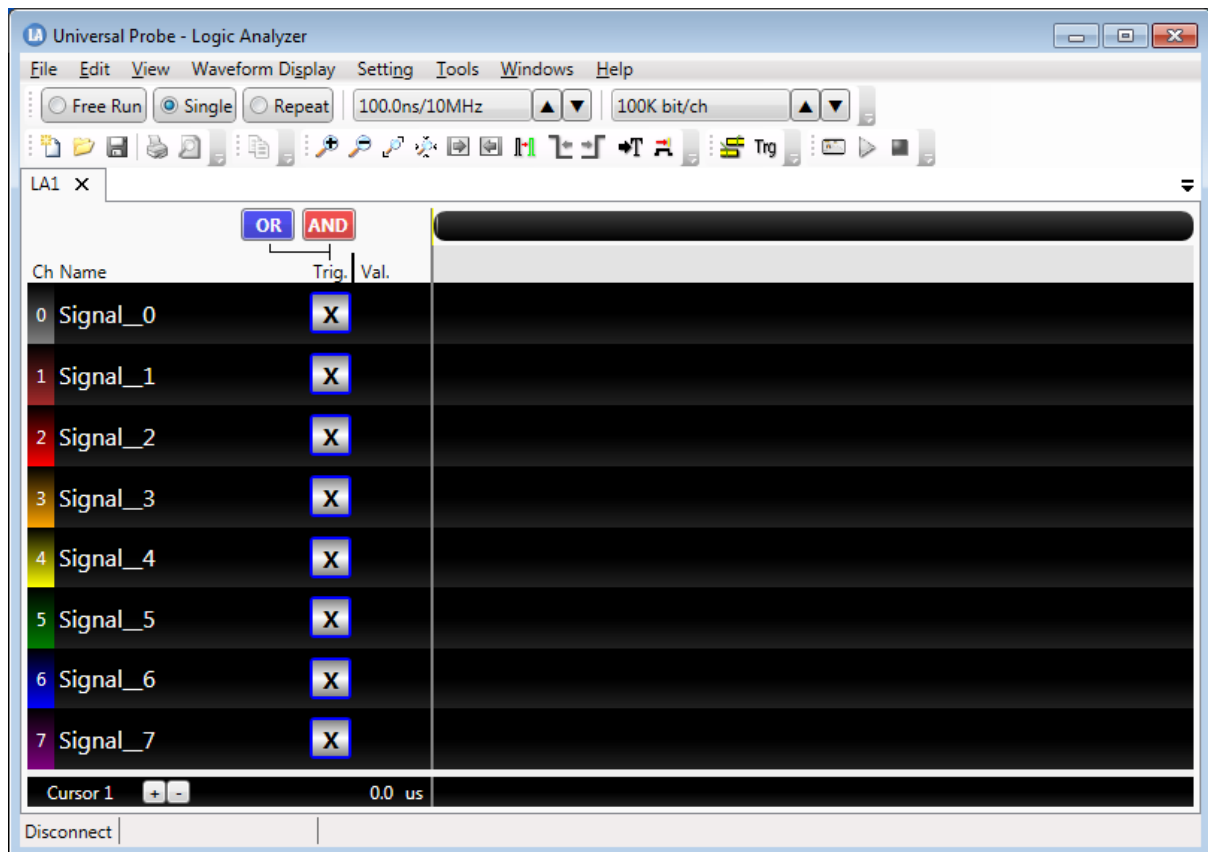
Universal Probe - Logic Analyzer

File Edit View Waveform Display Setting Tools Windows Help

Free Run Single Repeat 100.0ns/10MHz 100K bit/ch

Trg

LA1

OR AND

Ch Name Trig. Val.

0 Signal__0 X
1 Signal__1 X
2 Signal__2 X
3 Signal__3 X
4 Signal__4 X
5 Signal__5 X
6 Signal__6 X
7 Signal__7 X

Cursor 1 + - 0.0 us

Disconnect